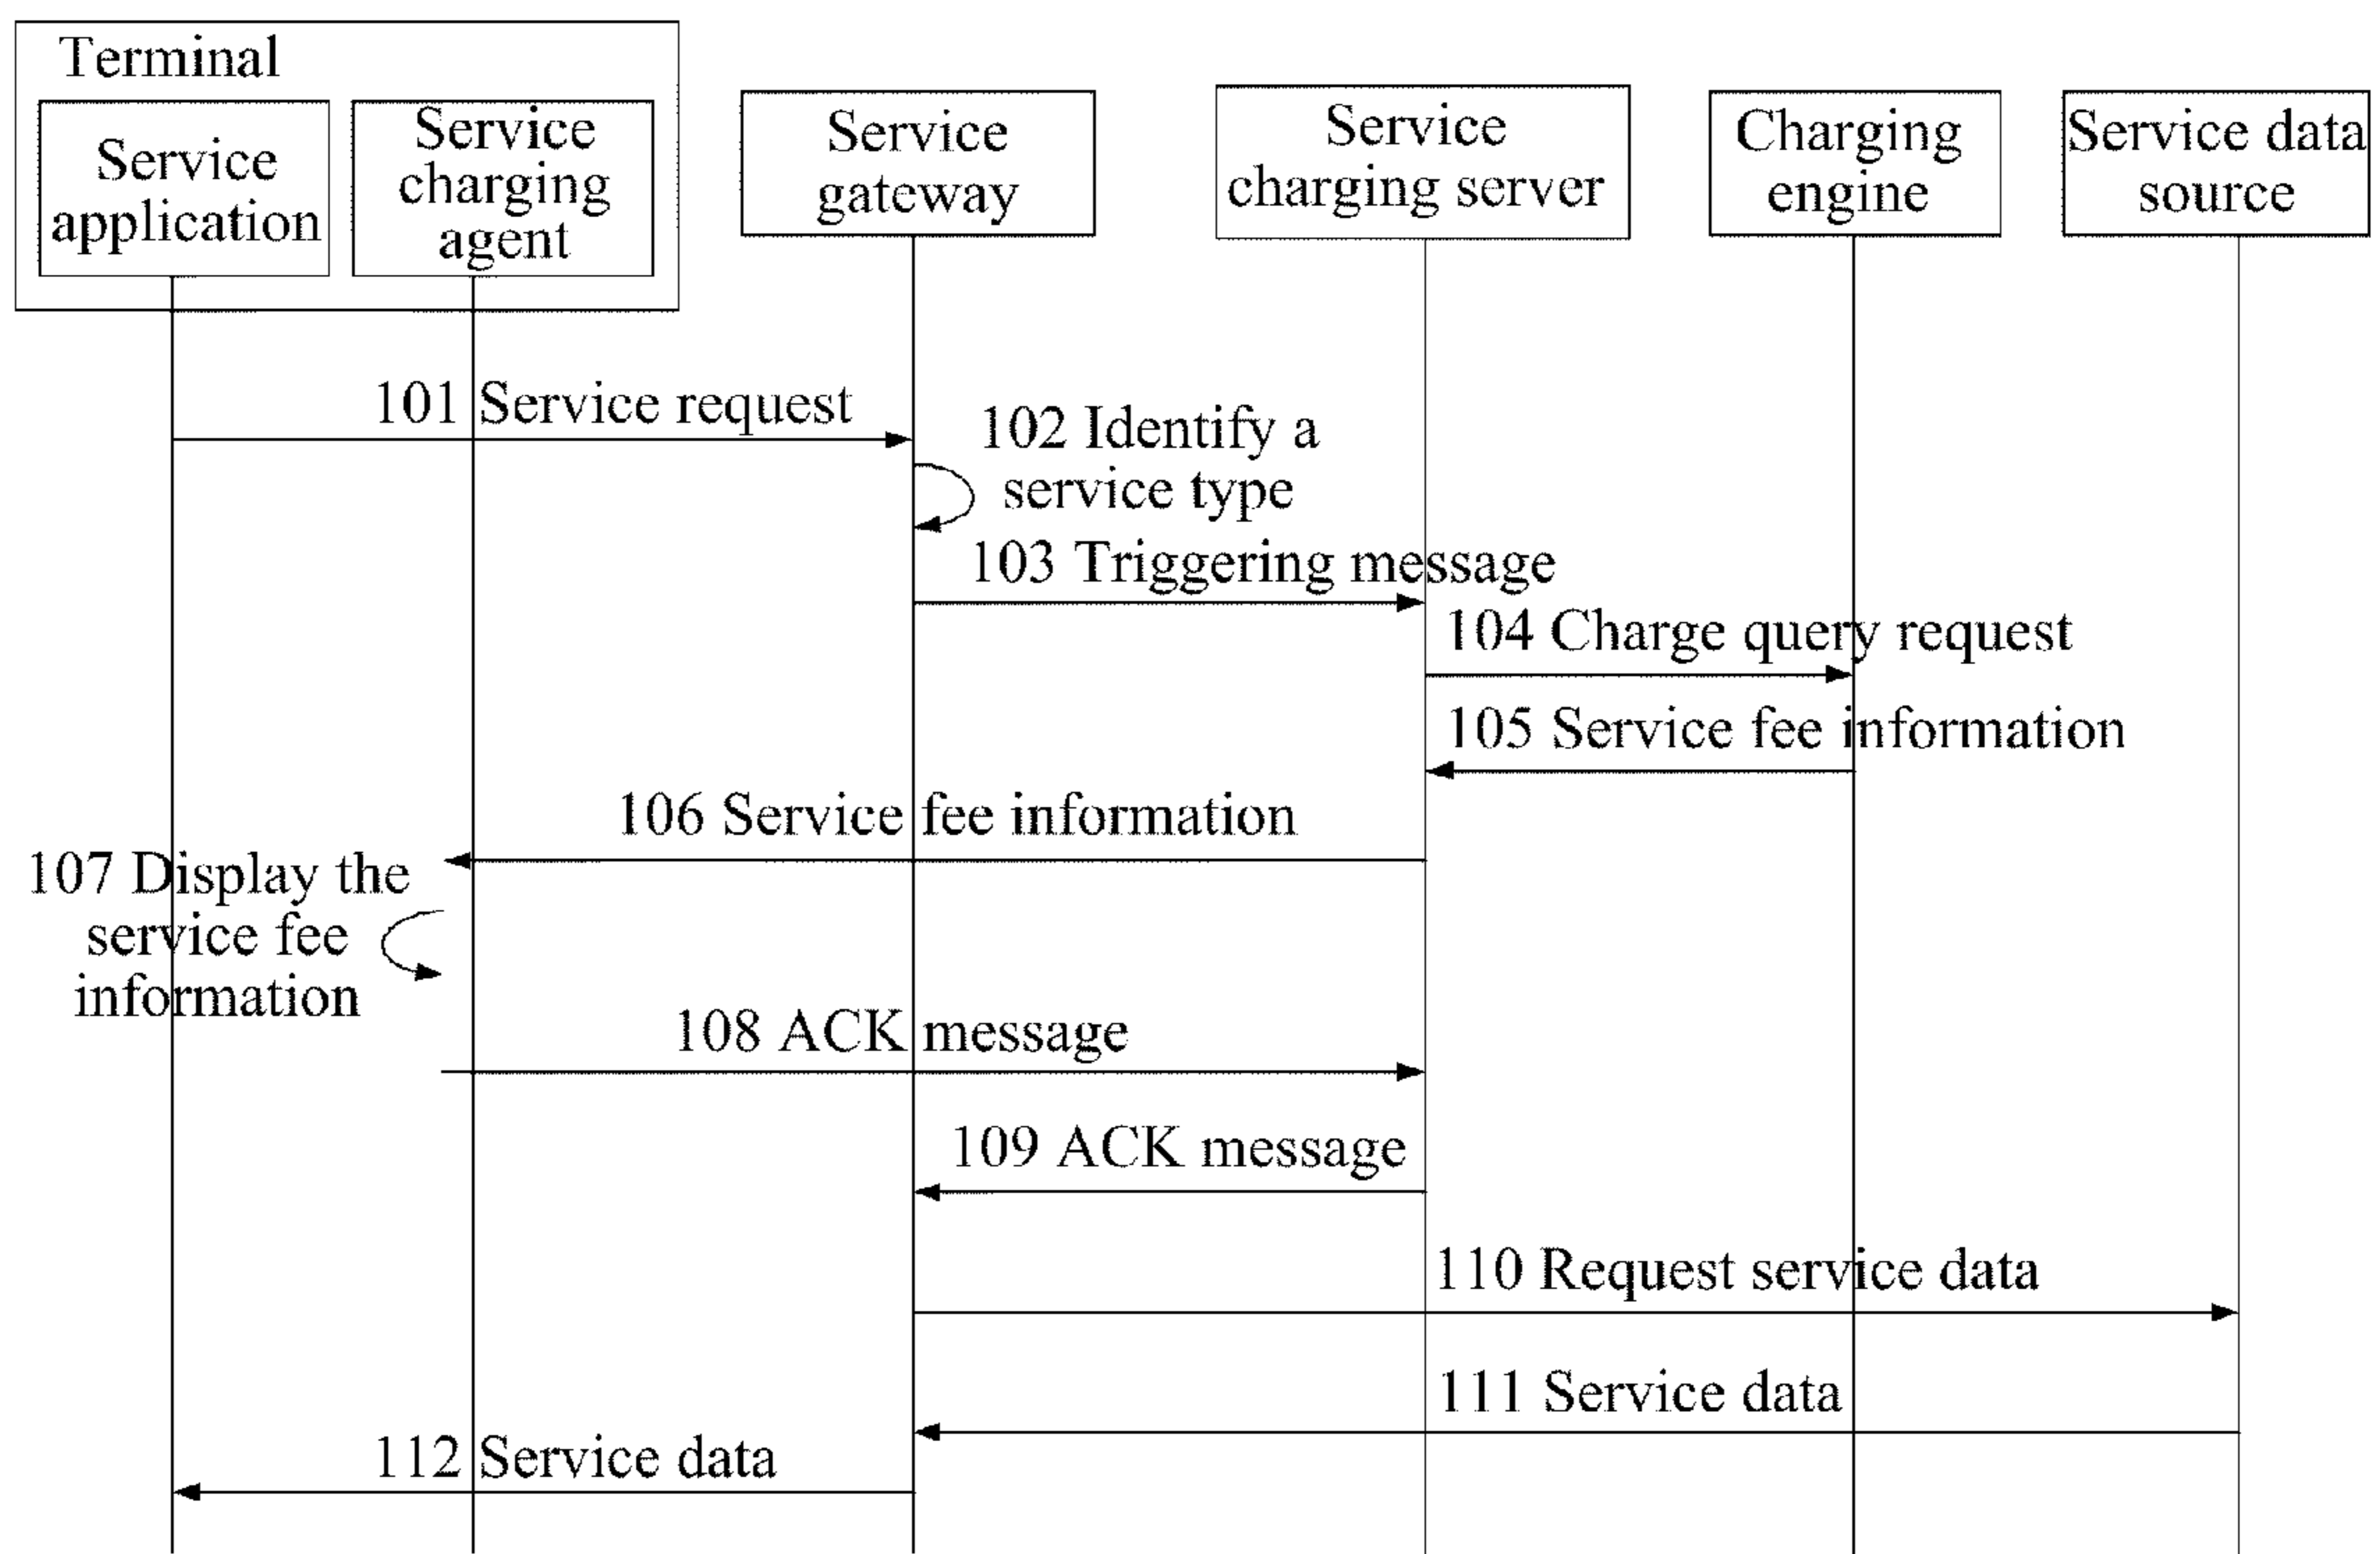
Terminal

Service application

Service charging agent

Service gateway

Service charging server

Charging engine

Service data source

101 Service request

102 Identify a service type

103 Triggering message

104 Charge query request

105 Service fee information

106 Service fee information

107 Display the service fee information

108 ACK message

109 ACK message

110 Request service data

111 Service data

112 Service data